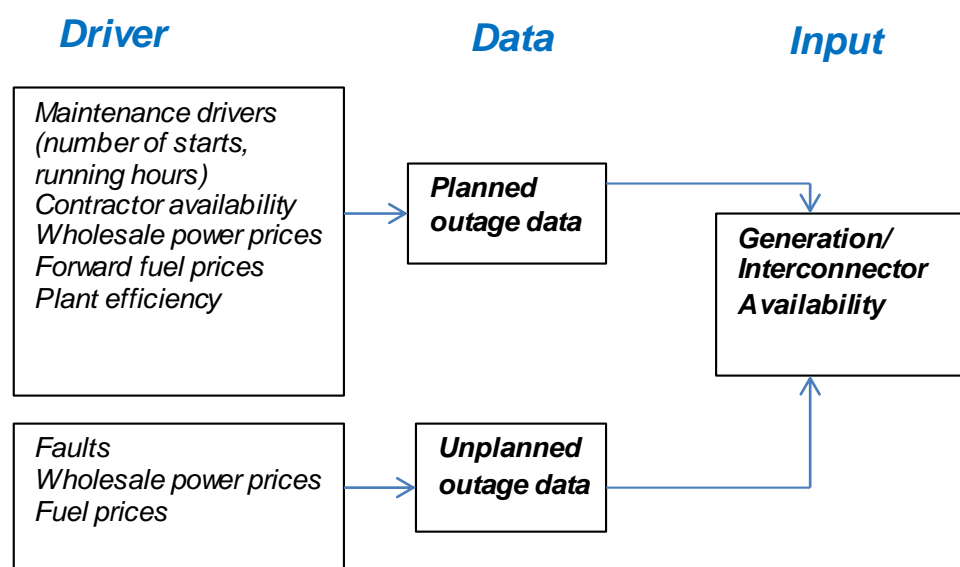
Driver

Data

Input

Maintenance drivers (number of starts, running hours)
Contractor availability
Wholesale power prices
Forward fuel prices
Plant efficiency

Planned outage data

Generation/ Interconnector Availability

Faults
Wholesale power prices
Fuel prices

Unplanned outage data